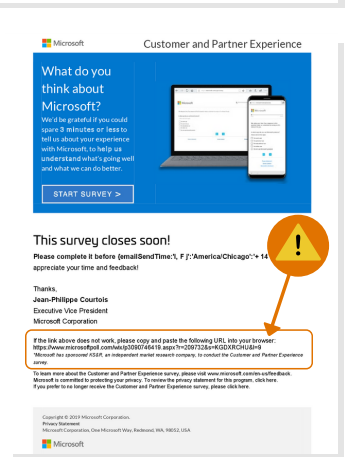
Microsoft

Customer and Partner Experience

What do you think about Microsoft?

We'd be grateful if you could spare 3 minutes or less to tell us about your experience with Microsoft, to help us understand what's going well and what we can do better.

START SURVEY >

This survey closes soon!

Please complete it before {emailSendTime:'l, F j':'America/Chicago':'+ 14 appreciate your time and feedback!

Thanks,

Jean-Philippe Courtois

Executive Vice President

Microsoft Corporation

If the link above does not work, please copy and paste the following URL into your browser: https://www.microsoftpoll.com/wix/p309074641 9.aspx?r=209732&s=KGDXRCHU&l=9

*Microsoft has sponsored KSGR, an independent market research company, to conduct the Customer and Partner Experience survey.

To learn more about the Customer and Partner Experience survey, please visit www.microsoft.com/en-us/feedback. Microsoft is committed to protecting your privacy. To review the privacy statement for this program, click here. If you prefer to no longer receive the Customer and Partner Experience survey, please click here.

Copyright © 2019 Microsoft Corporation.
Privacy Statement
Microsoft Corporation, One Microsoft Way, Redmond, WA, 98052, USA

Microsoft